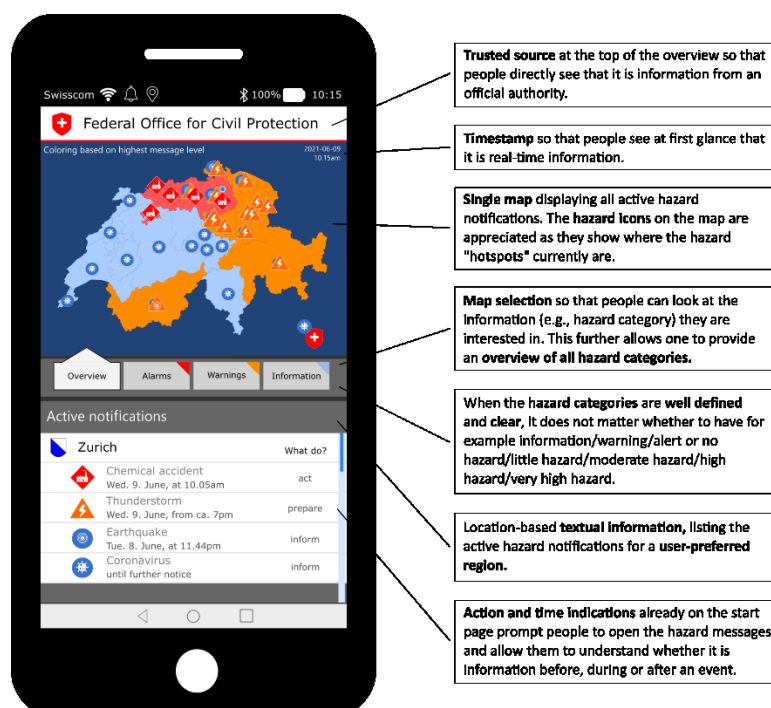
Swisscom 100% 10:15

Federal Office for Civil Protection

Coloring based on highest message level

2021-06-09 10.15am

Overview

Alarms

Warnings

Information

Active notifications

Zurich

What do?

Chemical accident
Wed. 9. June, at 10.05am

act

Thunderstorm
Wed. 9. June, from ca. 7pm

prepare

Earthquake
Tue. 8. June, at 11.44pm

inform

Coronavirus
until further notice

inform

**Trusted source** at the top of the overview so that people directly see that it is information from an official authority.

**Timestamp** so that people see at first glance that it is real-time information.

**Single map** displaying all active hazard notifications. The **hazard icons** on the map are appreciated as they show where the hazard "hotspots" currently are.

**Map selection** so that people can look at the information (e.g., hazard category) they are interested in. This further allows one to provide an **overview of all hazard categories.**

When the **hazard categories** are **well defined** and **clear**, it does not matter whether to have for example information/warning/alert or no hazard/little hazard/moderate hazard/high hazard/very high hazard.

Location-based **textual information,** listing the active hazard notifications for a **user-preferred region.**

**Action and time indications** already on the start page prompt people to open the hazard messages and allow them to understand whether it is information before, during or after an event.